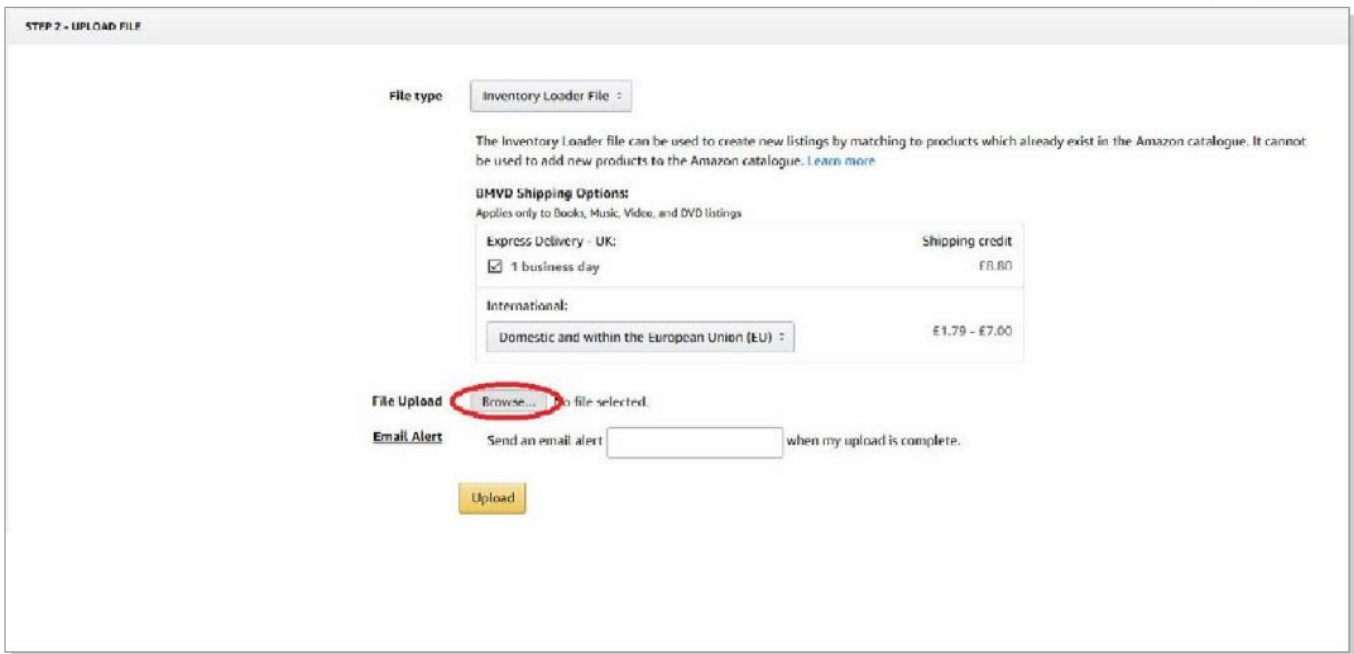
STEP 2 - UPLOAD FILE

File type

Inventory Loader File

The Inventory Loader file can be used to create new listings by matching to products which already exist in the Amazon catalogue. It cannot be used to add new products to the Amazon catalogue. Learn more

BMVD Shipping Options:
Applies only to Books, Music, Video, and DVD listings

Express Delivery - UK:

Shipping credit

1 business day

£8.80

International:

Domestic and within the European Union (EU)

£1.79 - £7.00

File Upload

Browse...

No file selected.

Email Alert

Send an email alert

when my upload is complete.

Upload